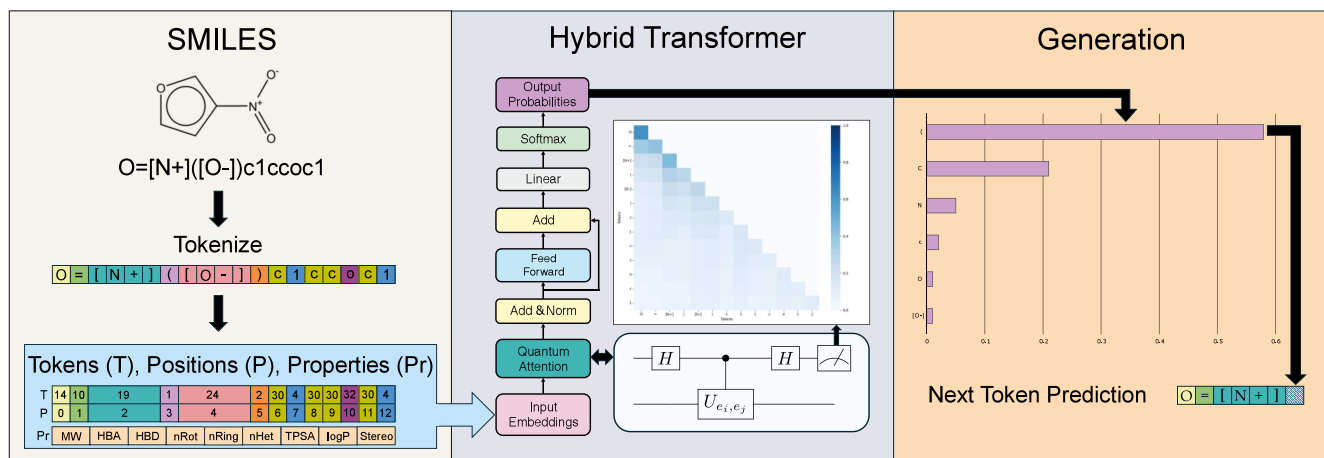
SMILES

$O^-$

$N^+$

O

O=[N+]([O-])c1ccoc1

Tokenize

| O | = | [ | N | + | ] | ( | [ | O | - | ] | ) | c | 1 | c | c | o | c | 1 |
|---|---|---|---|---|---|---|---|---|---|---|---|---|---|---|---|---|---|---|

Tokens (T), Positions (P), Properties (Pr)

| T | 14 | 10 | 19 | 1 | 24 | 2 | 30 | 4 | 30 | 30 | 32 | 30 | 4 |
|---|---|---|---|---|---|---|---|---|---|---|---|---|---|
| P | 0 | 1 | 2 | 3 | 4 | 5 | 6 | 7 | 8 | 9 | 10 | 11 | 12 |

| Pr | MW | HBA | HBD | nRot | nRing | nHet | TPSA | logP | Stereo |
|---|---|---|---|---|---|---|---|---|---|

Hybrid Transformer

Output Probabilities

Softmax

Linear

Add

Feed Forward

Add & Norm

Quantum Attention

Input Embeddings

$H$

$H$

$U_{e_i,e_j}$

Generation

(

C

N

c

O

[O-]

0

0.1

0.2

0.3

0.4

0.5

0.6

Next Token Prediction

| O | = | [ | N | + | ] | |
|---|---|---|---|---|---|---|